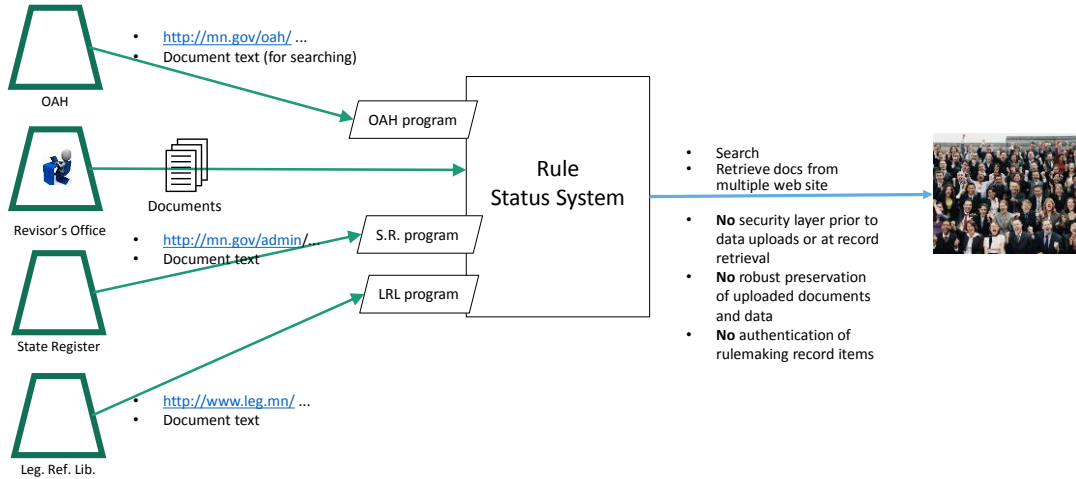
OAH

- http://mn.gov/oah/ ...
- Document text (for searching)

OAH program

Revisor's Office

Documents

- http://mn.gov/admin/...
- Document text

S.R. program

State Register

LRL program

Leg. Ref. Lib.

- http://www.leg.mn/ ...
- Document text

Rule Status System

- Search
- Retrieve docs from multiple web site

- **No** security layer prior to data uploads or at record retrieval
- **No** robust preservation of uploaded documents and data
- **No** authentication of rulemaking record items